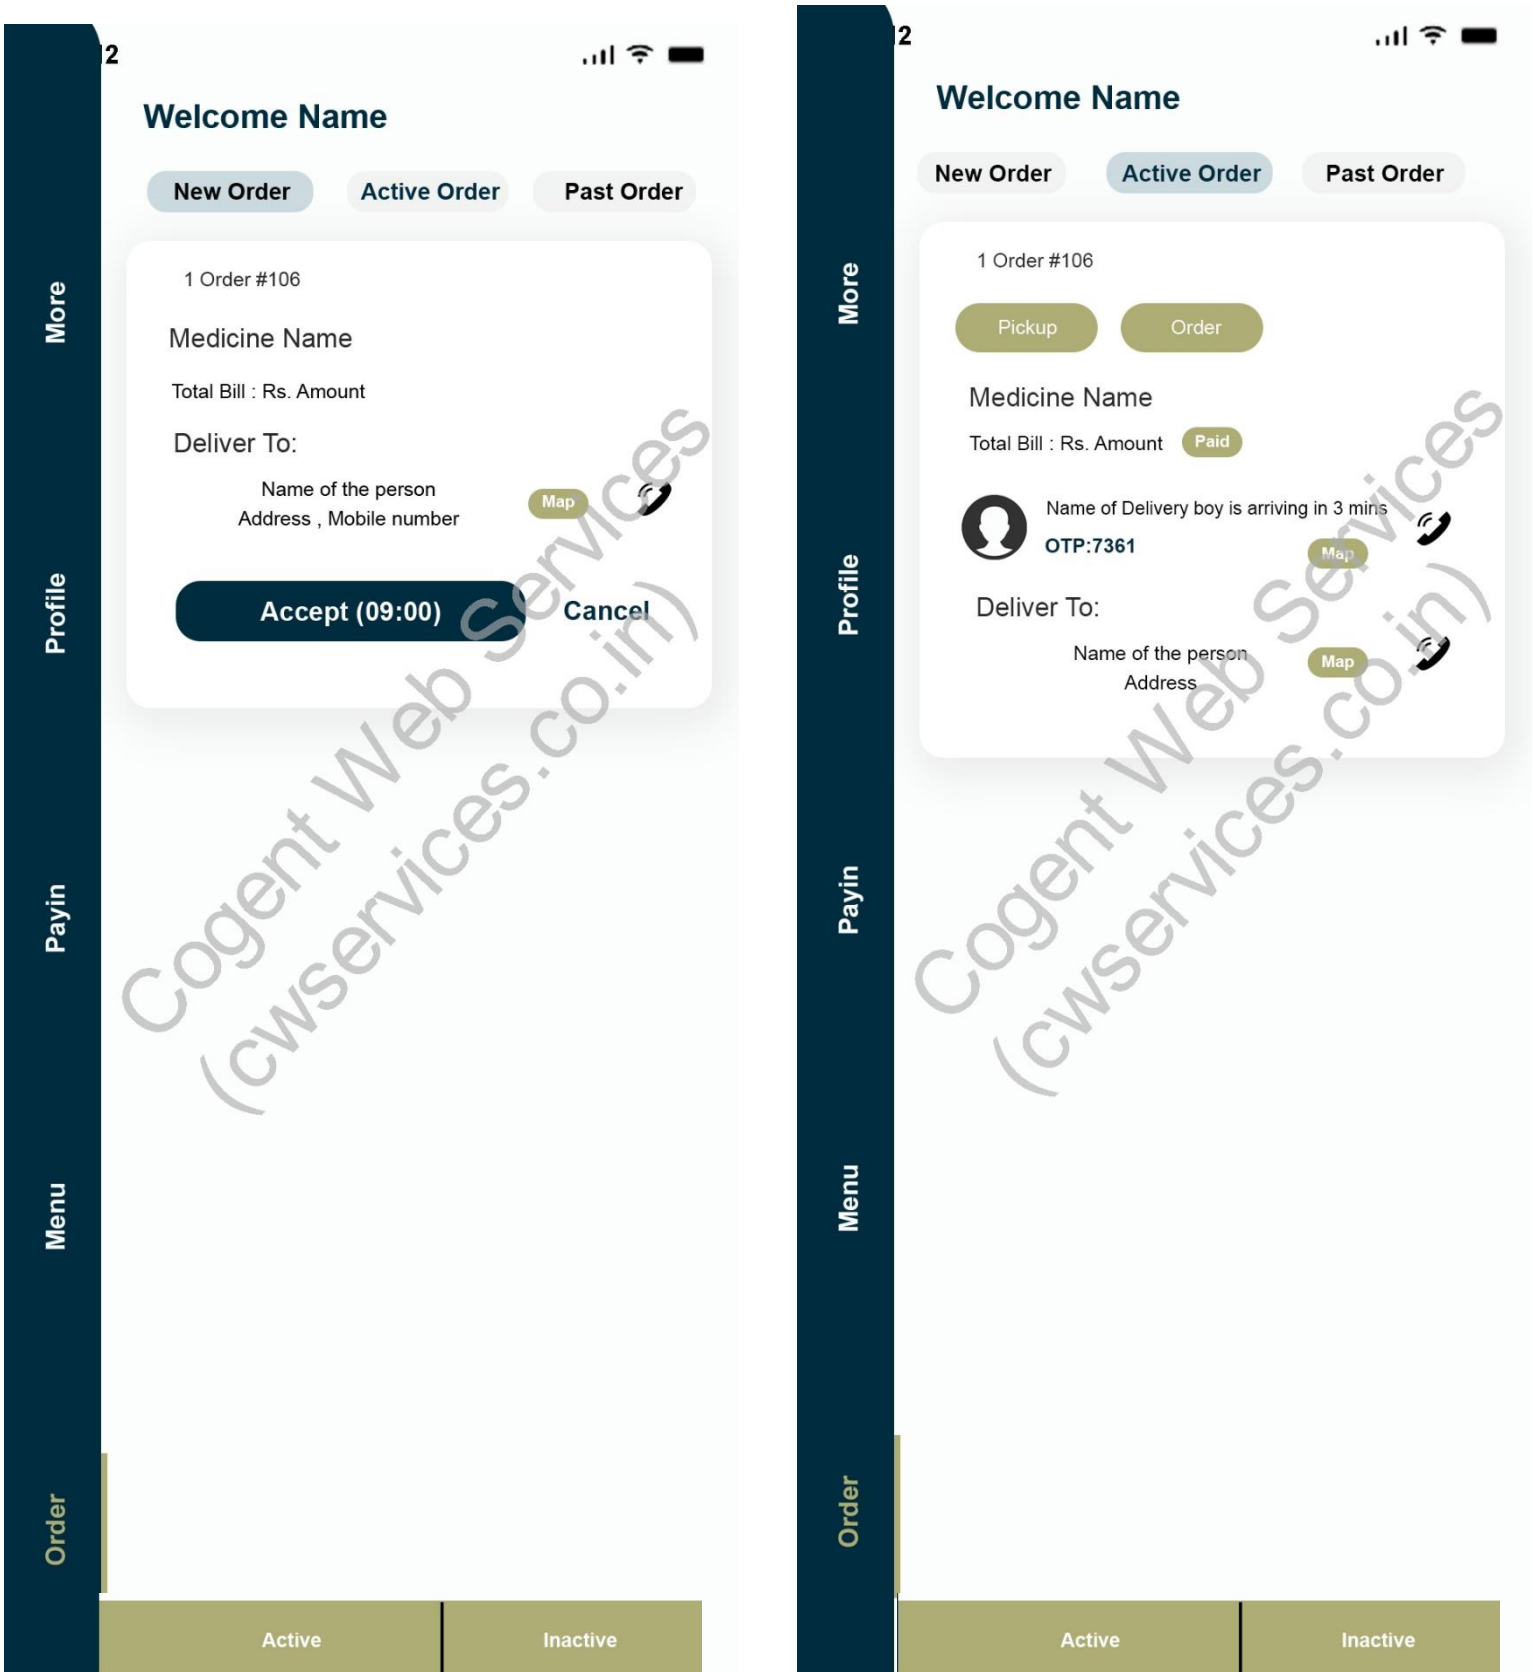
2

Welcome Name

New Order Active Order Past Order

1 Order #106

Medicine Name

Total Bill : Rs. Amount

Deliver To:

Name of the person
Address , Mobile number

Map

Accept (09:00) Cancel

More
Profile
Payin
Menu
Order

Active Inactive

Cogent Web Services (cwservices.co.in)

2

Welcome Name

New Order Active Order Past Order

1 Order #106

Pickup Order

Medicine Name

Total Bill : Rs. Amount Paid

Name of Delivery boy is arriving in 3 mins

OTP:7361

Map

Deliver To:

Name of the person
Address

Map

More
Profile
Payin
Menu
Order

Active Inactive

Cogent Web Services (cwservices.co.in)